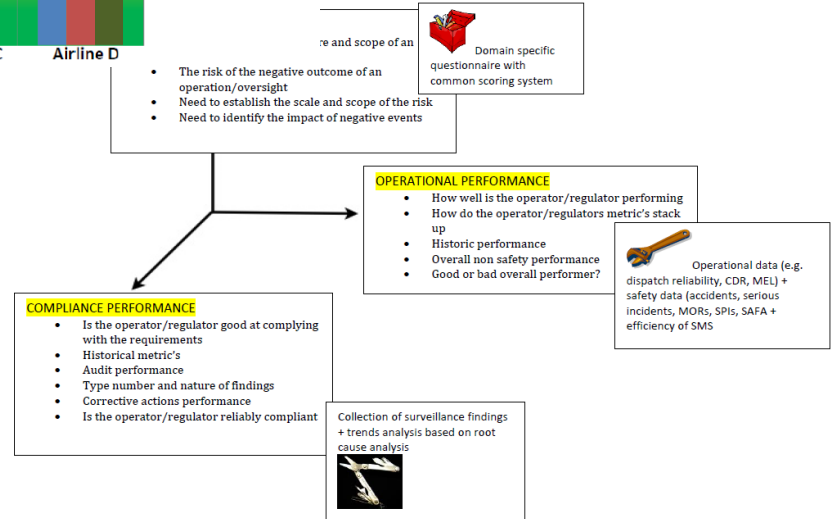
C Airline D

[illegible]re and scope of an

- The risk of the negative outcome of an operation/oversight
- Need to establish the scale and scope of the risk
- Need to identify the impact of negative events

Domain specific questionnaire with common scoring system

OPERATIONAL PERFORMANCE
- How well is the operator/regulator performing
- How do the operator/regulators metric's stack up
- Historic performance
- Overall non safety performance
- Good or bad overall performer?

Operational data (e.g. dispatch reliability, CDR, MEL) + safety data (accidents, serious incidents, MORs, SPIs, SAFA + efficiency of SMS

COMPLIANCE PERFORMANCE
- Is the operator/regulator good at complying with the requirements
- Historical metric's
- Audit performance
- Type number and nature of findings
- Corrective actions performance
- Is the operator/regulator reliably compliant

Collection of surveillance findings + trends analysis based on root cause analysis